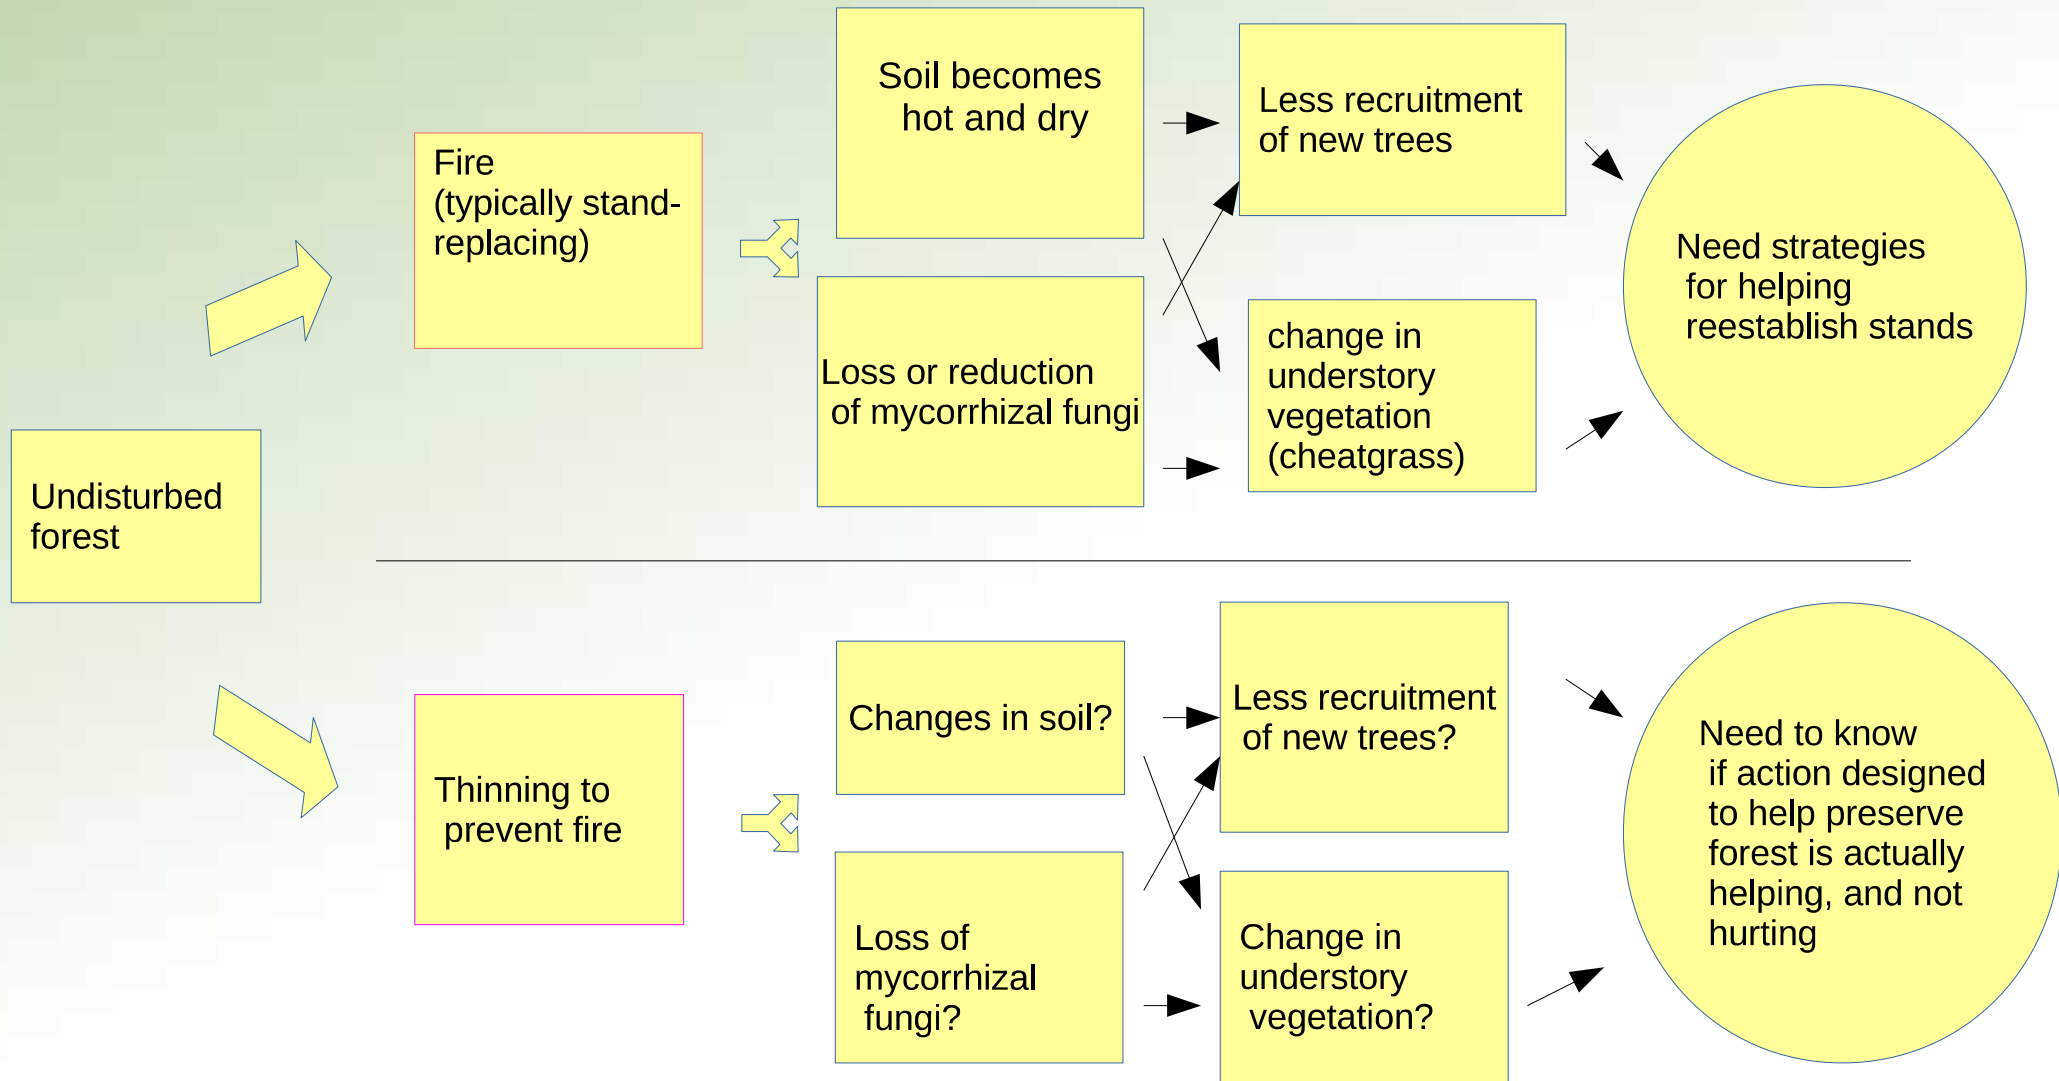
Undisturbed forest

Fire (typically stand-replacing)

Soil becomes hot and dry

Loss or reduction of mycorrhizal fungi

Less recruitment of new trees

change in understory vegetation (cheatgrass)

Need strategies for helping reestablish stands

Thinning to prevent fire

Changes in soil?

Loss of mycorrhizal fungi?

Less recruitment of new trees?

Change in understory vegetation?

Need to know if action designed to help preserve forest is actually helping, and not hurting